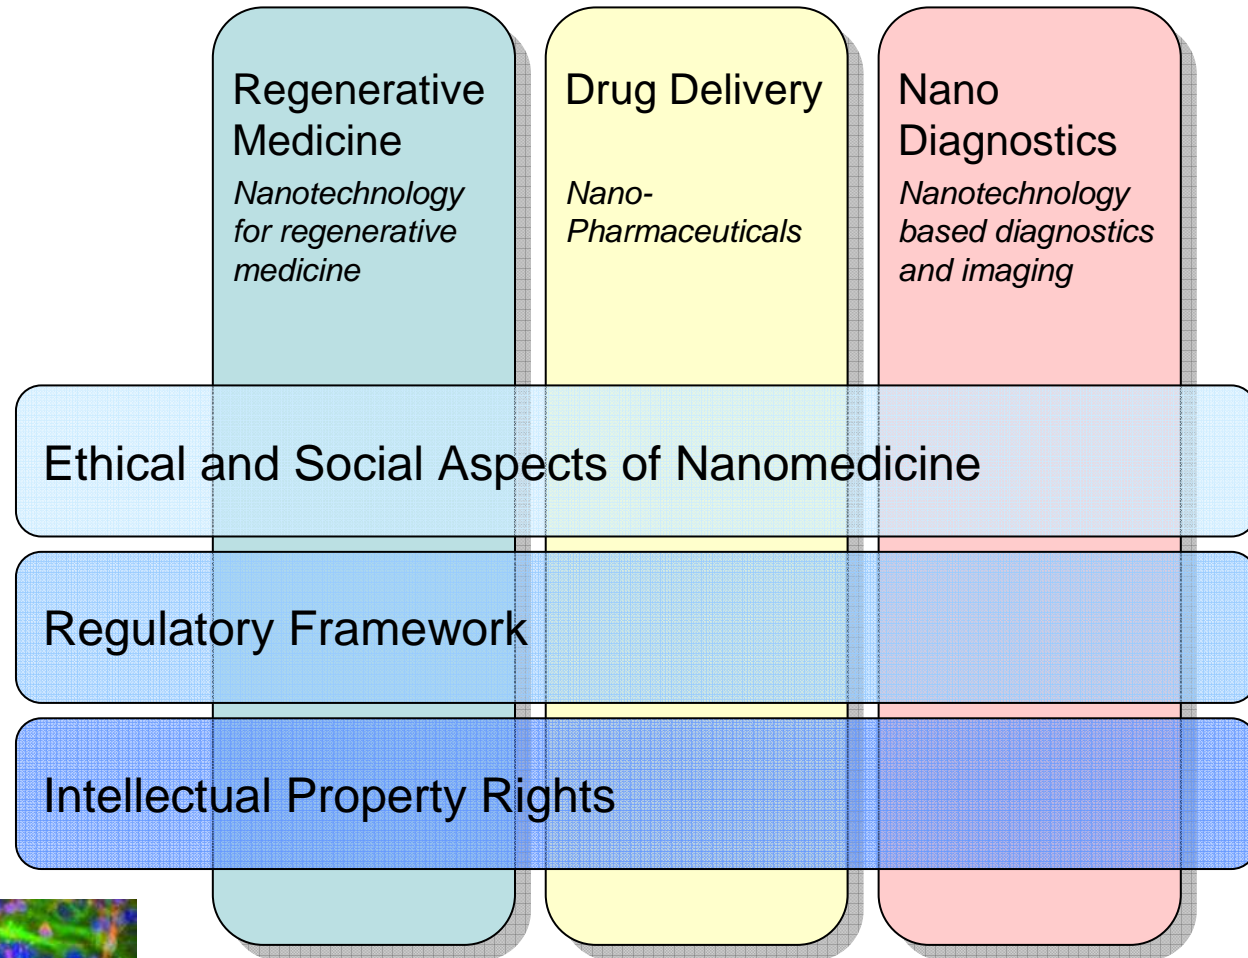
Regenerative Medicine

Nanotechnology for regenerative medicine

Drug Delivery

Nano-Pharmaceuticals

Nano Diagnostics

Nanotechnology based diagnostics and imaging

Ethical and Social Aspects of Nanomedicine

Regulatory Framework

Intellectual Property Rights